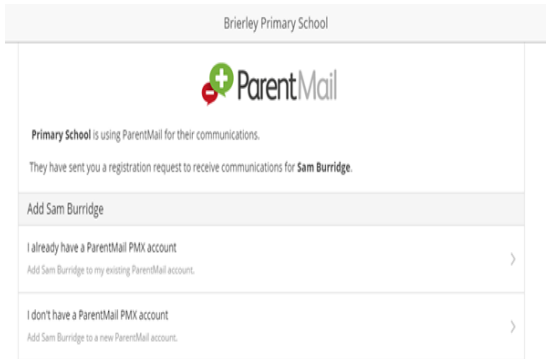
Brierley Primary School

ParentMail

Primary School is using ParentMail for their communications.

They have sent you a registration request to receive communications for Sam Burridge.

Add Sam Burridge

I already have a ParentMail PMX account

Add Sam Burridge to my existing ParentMail account.

I don't have a ParentMail PMX account

Add Sam Burridge to a new ParentMail account.